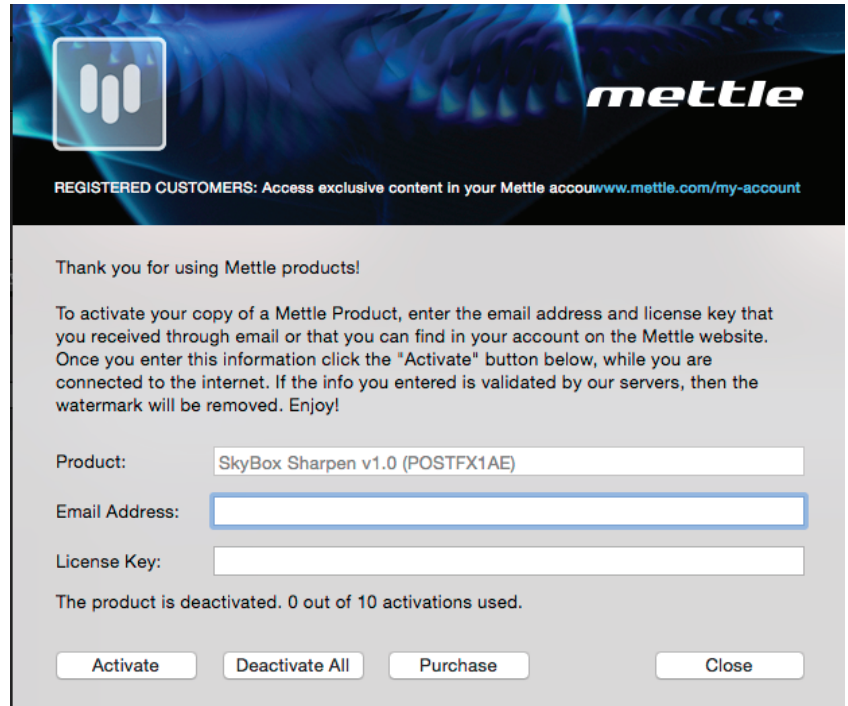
mettle

REGISTERED CUSTOMERS: Access exclusive content in your Mettle accouwww.mettle.com/my-account

Thank you for using Mettle products!

To activate your copy of a Mettle Product, enter the email address and license key that you received through email or that you can find in your account on the Mettle website. Once you enter this information click the "Activate" button below, while you are connected to the internet. If the info you entered is validated by our servers, then the watermark will be removed. Enjoy!

Product: SkyBox Sharpen v1.0 (POSTFX1AE)

Email Address:

License Key:

The product is deactivated. 0 out of 10 activations used.

Activate Deactivate All Purchase Close